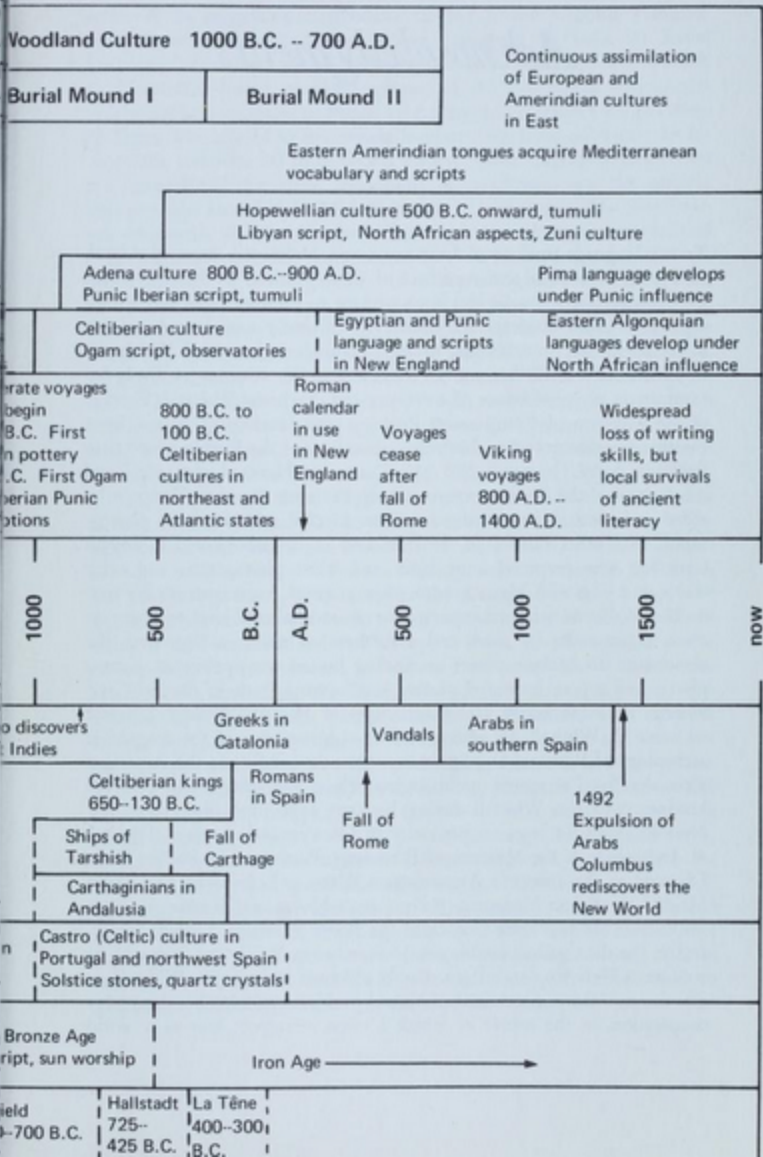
Voodland Culture 1000 B.C. -- 700 A.D.

Burial Mound I

Burial Mound II

Continuous assimilation of European and Amerindian cultures in East

Eastern Amerindian tongues acquire Mediterranean vocabulary and scripts

Hopewellian culture 500 B.C. onward, tumuli Libyan script, North African aspects, Zuni culture

Adena culture 800 B.C.--900 A.D. Punic Iberian script, tumuli

Pima language develops under Punic influence

Celtiberian culture Ogam script, observatories

Egyptian and Punic language and scripts in New England

Eastern Algonquian languages develop under North African influence

erate voyages begin B.C. First n pottery .C. First Ogam berian Punic otions

800 B.C. to 100 B.C. Celtiberian cultures in northeast and Atlantic states

Roman calendar in use in New England

Voyages cease after fall of Rome

Viking voyages 800 A.D. -- 1400 A.D.

Widespread loss of writing skills, but local survivals of ancient literacy

1000

500

B.C.

A.D.

500

1000

1500

now

o discovers Indies

Greeks in Catalonia

Vandals

Arabs in southern Spain

Celtiberian kings 650--130 B.C.

Romans in Spain

Fall of Rome

1492 Expulsion of Arabs Columbus rediscovers the New World

Ships of Tarshish

Fall of Carthage

Carthaginians in Andalusia

n

Castro (Celtic) culture in Portugal and northwest Spain Solstice stones, quartz crystals

Bronze Age ript, sun worship

Iron Age

ield -700 B.C.

Hallstadt 725-- 425 B.C.

La Tène 400--300 B.C.